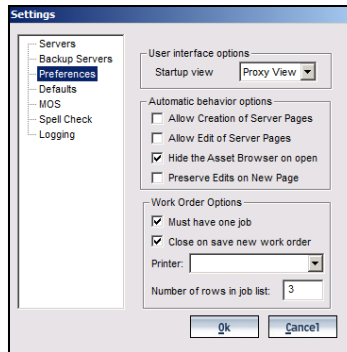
Settings

Servers
Backup Servers
Preferences
Defaults
MOS
Spell Check
Logging

User interface options
Startup view Proxy View

Automatic behavior options
Allow Creation of Server Pages
Allow Edit of Server Pages
Hide the Asset Browser on open
Preserve Edits on New Page

Work Order Options
Must have one job
Close on save new work order
Printer:
Number of rows in job list: 3

Ok
Cancel